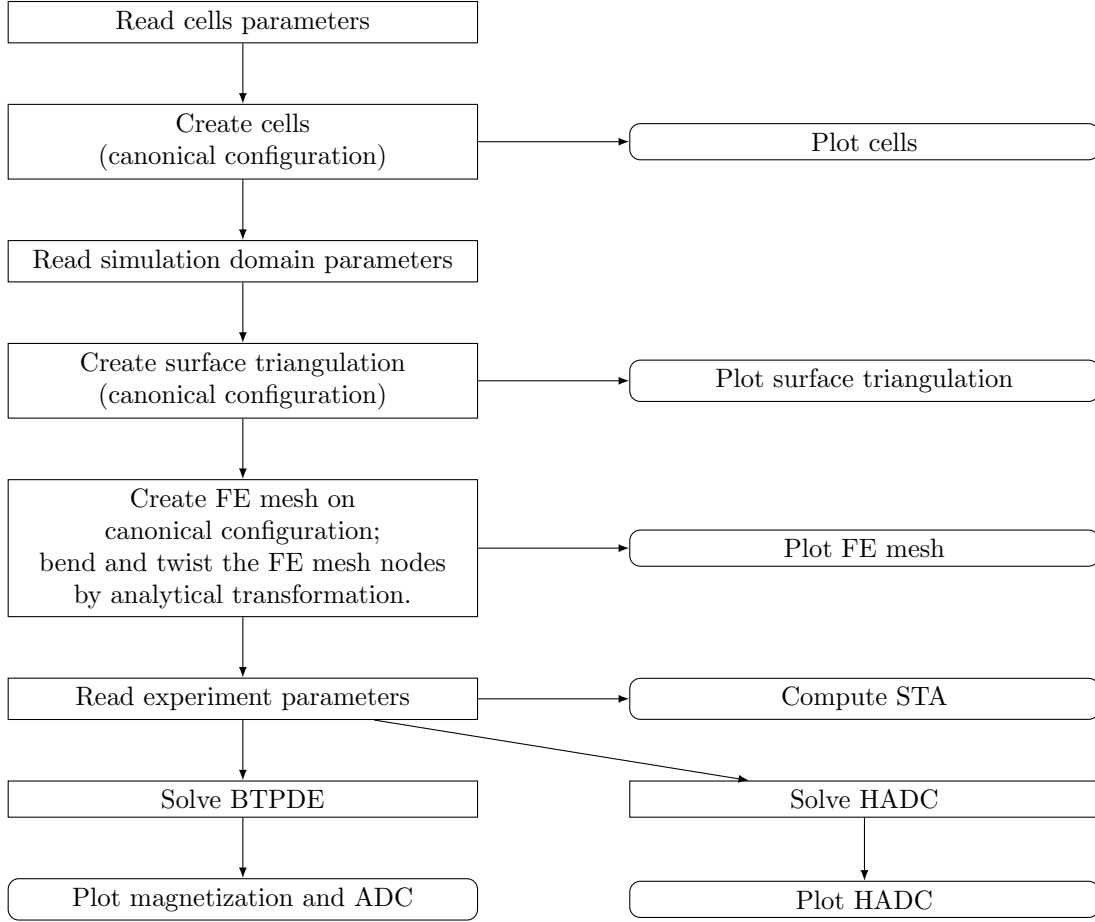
Read cells parameters

Create cells
(canonical configuration)

Plot cells

Read simulation domain parameters

Create surface triangulation
(canonical configuration)

Plot surface triangulation

Create FE mesh on
canonical configuration;
bend and twist the FE mesh nodes
by analytical transformation.

Plot FE mesh

Read experiment parameters

Compute STA

Solve BTPDE

Solve HADC

Plot magnetization and ADC

Plot HADC